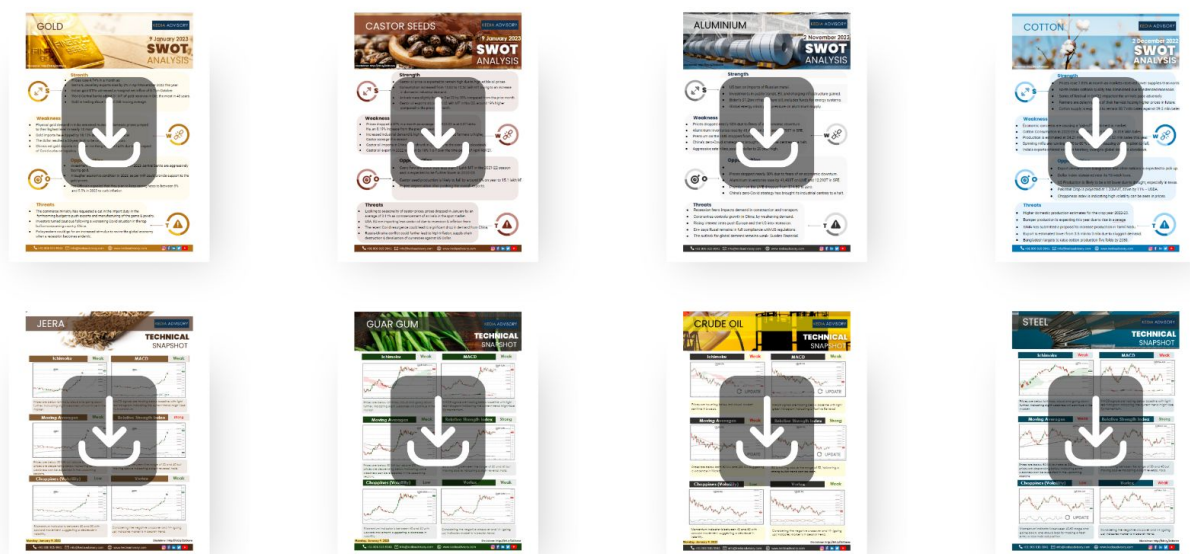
GOLD
KEDIA ADVISORY
9 January 2023
SWOT ANALYSIS
Strength
Weakness
Opportunities
Threats

CASTOR SEEDS
KEDIA ADVISORY
9 January 2023
SWOT ANALYSIS
Strength
Weakness
Opportunities
Threats

ALUMINIUM
November 2022
SWOT ANALYSIS
Strength
Weakness
Opportunities
Threats

COTTON
2 December 2022
SWOT ANALYSIS
Strength
Weakness
Opportunities
Threats

JEERA
KEDIA ADVISORY
TECHNICAL SNAPSHOT
Ichimoku
MACD
Moving Averages
Relative Strength Index
Choppiness (Volatility)
Vortex

GUAR GUM
KEDIA ADVISORY
TECHNICAL SNAPSHOT
Ichimoku
MACD
Moving Averages
Relative Strength Index
Choppiness (Volatility)
Vortex

CRUDE OIL
KEDIA ADVISORY
TECHNICAL SNAPSHOT
Ichimoku
MACD
Moving Averages
Relative Strength Index
Choppiness (Volatility)
Vortex

STEEL
KEDIA ADVISORY
TECHNICAL SNAPSHOT
Ichimoku
MACD
Moving Averages
Relative Strength Index
Choppiness (Volatility)
Vortex